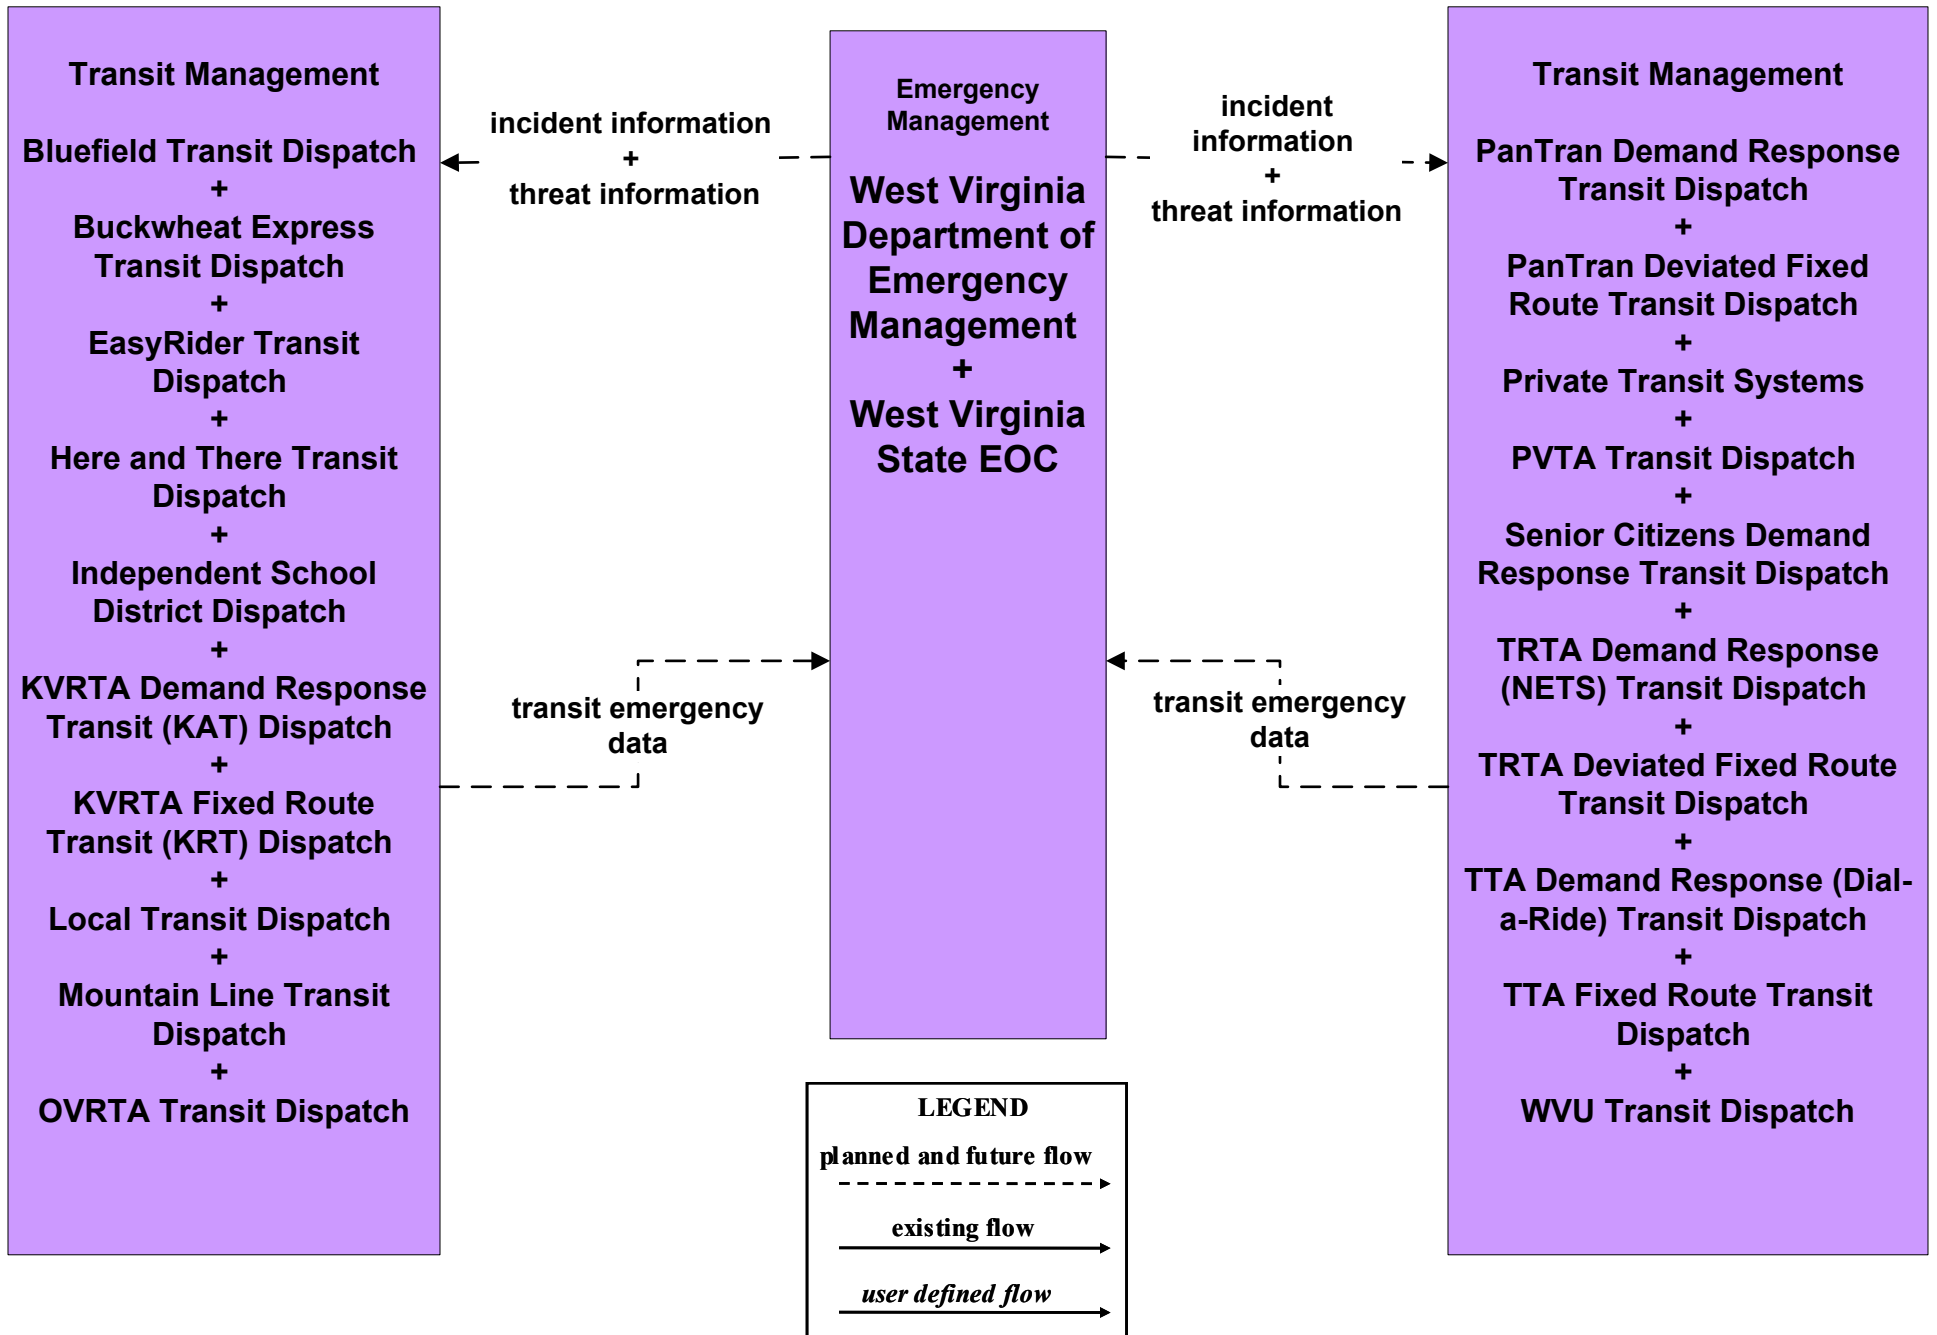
Transit Management

Bluefield Transit Dispatch
+
Buckwheat Express Transit Dispatch
+
EasyRider Transit Dispatch
+
Here and There Transit Dispatch
+
Independent School District Dispatch
+
KVRTA Demand Response Transit (KAT) Dispatch
+
KVRTA Fixed Route Transit (KRT) Dispatch
+
Local Transit Dispatch
+
Mountain Line Transit Dispatch
+
OVRTA Transit Dispatch

incident information
+
threat information

transit emergency data

Emergency Management

West Virginia Department of Emergency Management
+
West Virginia State EOC

incident information
+
threat information

transit emergency data

Transit Management

PanTran Demand Response Transit Dispatch
+
PanTran Deviated Fixed Route Transit Dispatch
+
Private Transit Systems
+
PVTA Transit Dispatch
+
Senior Citizens Demand Response Transit Dispatch
+
TRTA Demand Response (NETS) Transit Dispatch
+
TRTA Deviated Fixed Route Transit Dispatch
+
TTA Demand Response (Dial-a-Ride) Transit Dispatch
+
TTA Fixed Route Transit Dispatch
+
WVU Transit Dispatch

LEGEND
planned and future flow
existing flow
user defined flow